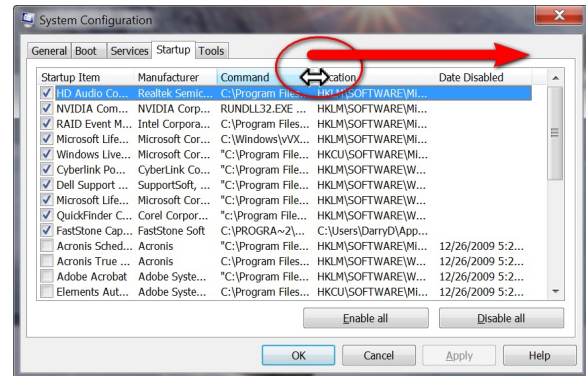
System Configuration

General Boot Services Startup Tools

| Startup Item | Manufacturer | Command | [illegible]cation | Date Disabled |
|---|---|---|---|---|
| HD Audio Co... | Realtek Semic... | C:\Program Files... | HKLM\SOFTWARE\Mi... | |
| NVIDIA Com... | NVIDIA Corp... | RUNDLL32.EXE ... | HKLM\SOFTWARE\Mi... | |
| RAID Event M... | Intel Corpora... | C:\Program Files... | HKLM\SOFTWARE\Mi... | |
| Microsoft Life... | Microsoft Cor... | C:\Windows\vVX... | HKLM\SOFTWARE\Mi... | |
| Windows Live... | Microsoft Cor... | "C:\Program File... | HKCU\SOFTWARE\Mi... | |
| Cyberlink Po... | CyberLink Co... | "C:\Program File... | HKLM\SOFTWARE\W... | |
| Dell Support ... | SupportSoft, ... | "C:\Program File... | HKLM\SOFTWARE\W... | |
| Microsoft Life... | Microsoft Cor... | "C:\Program File... | HKLM\SOFTWARE\W... | |
| QuickFinder C... | Corel Corpor... | "c:\Program File... | HKLM\SOFTWARE\W... | |
| FastStone Cap... | FastStone Soft | C:\PROGRA~2\... | C:\Users\DarryD\App... | |
| Acronis Sched... | Acronis | "C:\Program File... | HKLM\SOFTWARE\Mi... | 12/26/2009 5:2... |
| Acronis True ... | Acronis | "C:\Program File... | HKLM\SOFTWARE\W... | 12/26/2009 5:2... |
| Adobe Acrobat | Adobe Syste... | "C:\Program File... | HKLM\SOFTWARE\W... | 12/26/2009 5:2... |
| Elements Aut... | Adobe Syste... | C:\Program Files... | HKCU\SOFTWARE\Mi... | 12/26/2009 5:2... |

Enable all Disable all

OK Cancel Apply Help